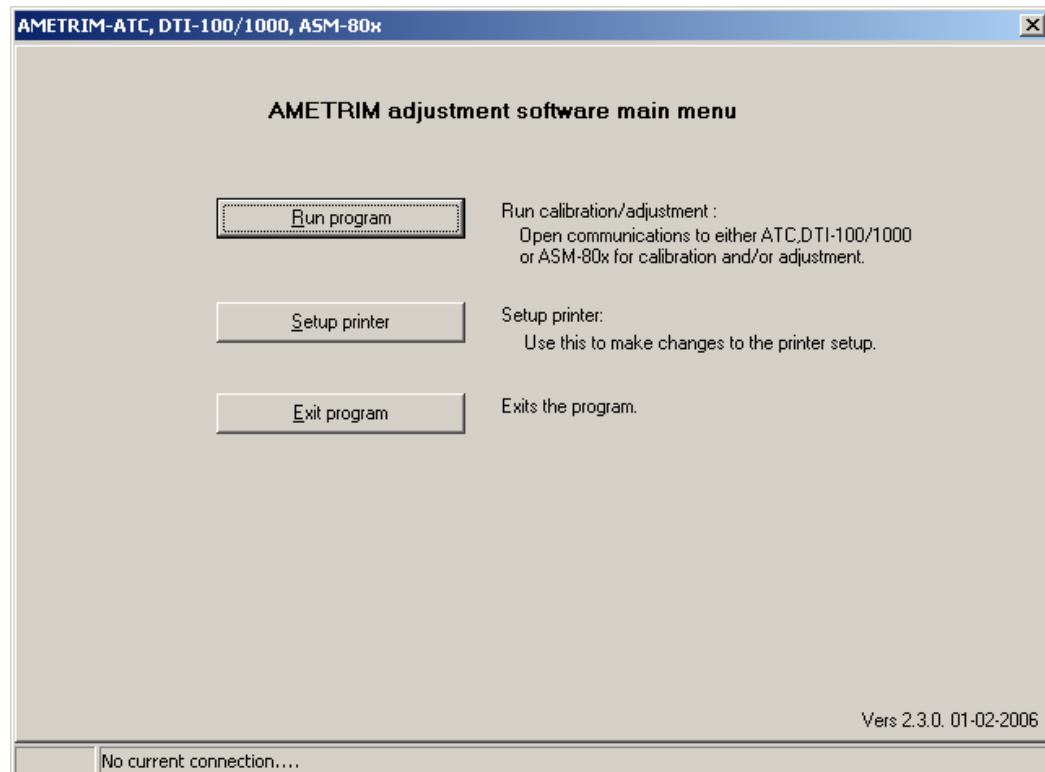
AMETRIM-ATC, DTI-100/1000, ASM-80x

AMETRIM adjustment software main menu

Run program

Run calibration/adjustment :
Open communications to either ATC,DTI-100/1000 or ASM-80x for calibration and/or adjustment.

Setup printer

Setup printer:
Use this to make changes to the printer setup.

Exit program

Exits the program.

Vers 2.3.0. 01-02-2006

No current connection....